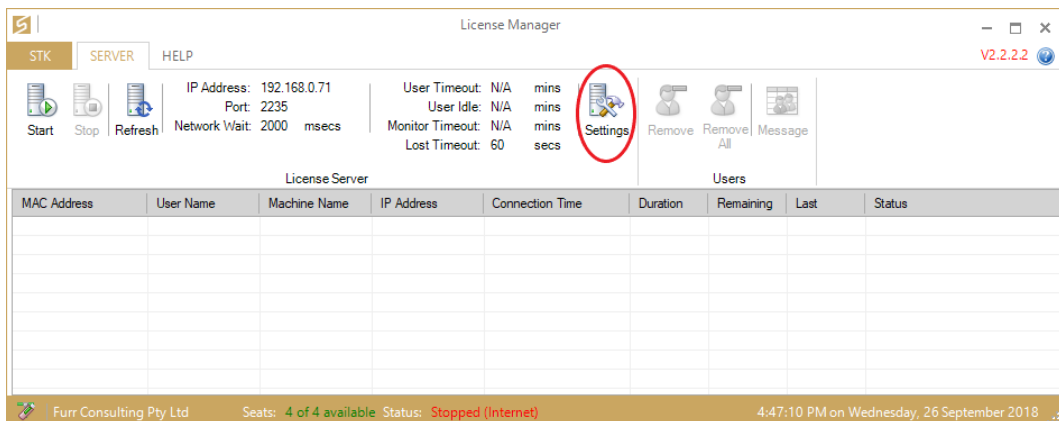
License Manager

STK SERVER HELP

V2.2.2.2

Start Stop Refresh

IP Address: 192.168.0.71
Port: 2235
Network Wait: 2000 msecs

User Timeout: N/A mins
User Idle: N/A mins
Monitor Timeout: N/A mins
Lost Timeout: 60 secs

Settings

Remove Remove All Message

License Server

Users

| MAC Address | User Name | Machine Name | IP Address | Connection Time | Duration | Remaining | Last | Status |
|---|---|---|---|---|---|---|---|---|

Furr Consulting Pty Ltd Seats: 4 of 4 available Status: Stopped (Internet) 4:47:10 PM on Wednesday, 26 September 2018